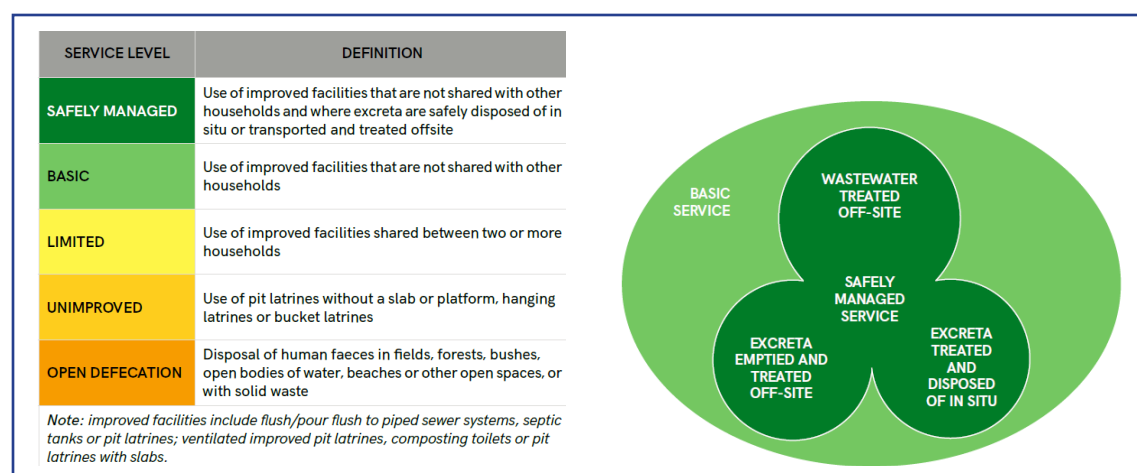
| SERVICE LEVEL | DEFINITION |
|---|---|
| SAFELY MANAGED | Use of improved facilities that are not shared with other households and where excreta are safely disposed of in situ or transported and treated offsite |
| BASIC | Use of improved facilities that are not shared with other households |
| LIMITED | Use of improved facilities shared between two or more households |
| UNIMPROVED | Use of pit latrines without a slab or platform, hanging latrines or bucket latrines |
| OPEN DEFECATION | Disposal of human faeces in fields, forests, bushes, open bodies of water, beaches or other open spaces, or with solid waste |

*Note: improved facilities include flush/pour flush to piped sewer systems, septic tanks or pit latrines; ventilated improved pit latrines, composting toilets or pit latrines with slabs.*

BASIC SERVICE

WASTEWATER TREATED OFF-SITE

SAFELY MANAGED SERVICE

EXCRETA EMPTIED AND TREATED OFF-SITE

EXCRETA TREATED AND DISPOSED OF IN SITU